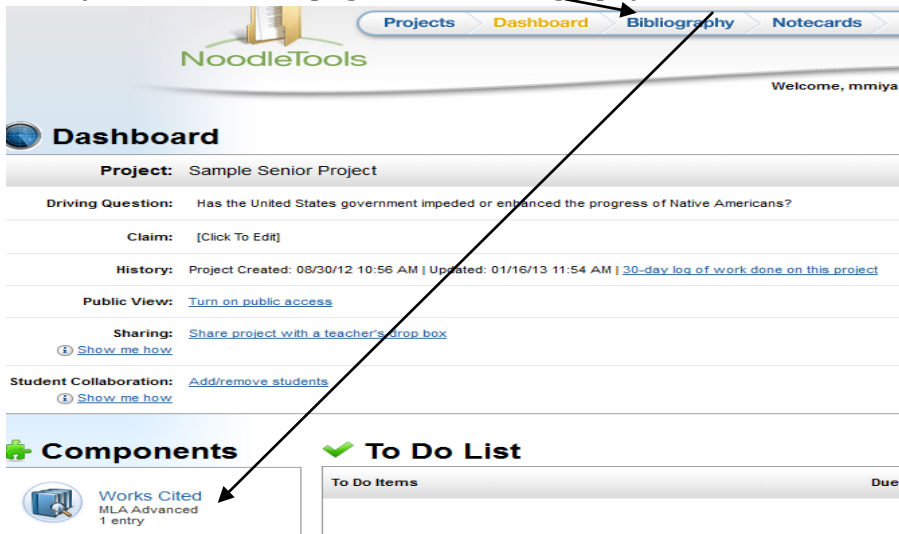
NoodleTools

Projects | Dashboard | Bibliography | Notecards

Welcome, mmiya

Dashboard

Project: Sample Senior Project

Driving Question: Has the United States government impeded or enhanced the progress of Native Americans?

Claim: [Click To Edit]

History: Project Created: 08/30/12 10:56 AM | Updated: 01/16/13 11:54 AM | 30-day log of work done on this project

Public View: Turn on public access

Sharing: Share project with a teacher's drop box
Show me how

Student Collaboration: Add/remove students
Show me how

Components

Works Cited
MLA Advanced
1 entry

To Do List

| To Do Items | Due |
|---|---|